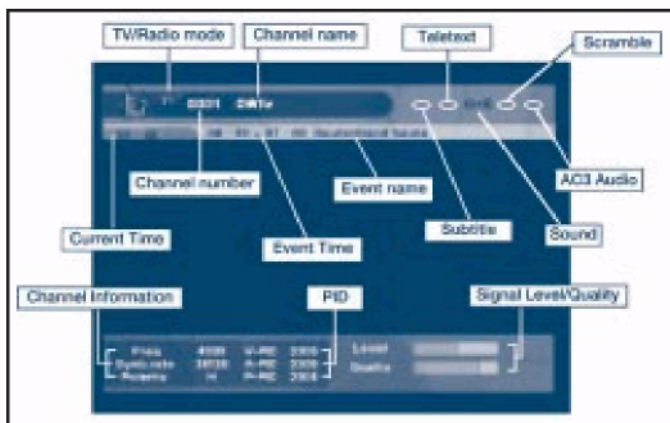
TV/Radio mode

Channel name

Teletext

Scramble

0001 DWtv

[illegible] Deutschland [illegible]

Channel number

Event name

AC3 Audio

Current Time

Event Time

Subtitle

Sound

Channel Information

PID

Signal Level/Quality

Freq. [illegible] V-PID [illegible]
Symb.rate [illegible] A-PID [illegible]
Polarity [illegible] P-PID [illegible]

Level

Quality